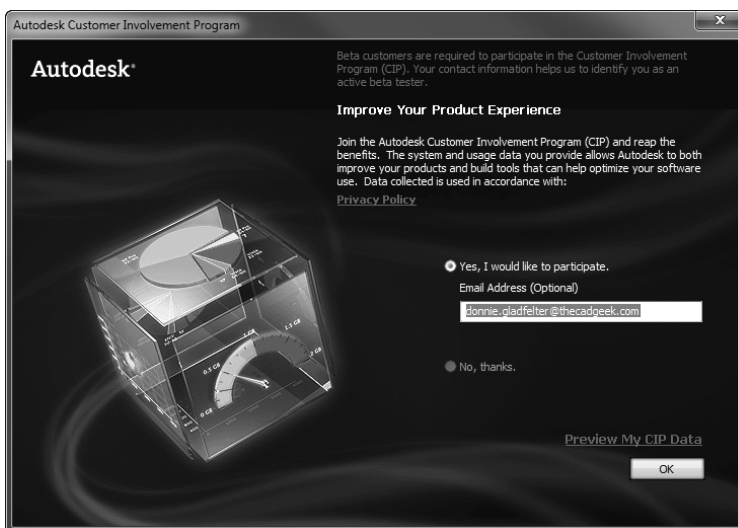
Autodesk Customer Involvement Program

Autodesk®

Beta customers are required to participate in the Customer Involvement Program (CIP). Your contact information helps us to identify you as an active beta tester.

Improve Your Product Experience

Join the Autodesk Customer Involvement Program (CIP) and reap the benefits. The system and usage data you provide allows Autodesk to both improve your products and build tools that can help optimize your software use. Data collected is used in accordance with:

Privacy Policy

Yes, I would like to participate.

Email Address (Optional)

donnie.gladfelter@thecadgeek.com

No, thanks.

Preview My CIP Data

OK